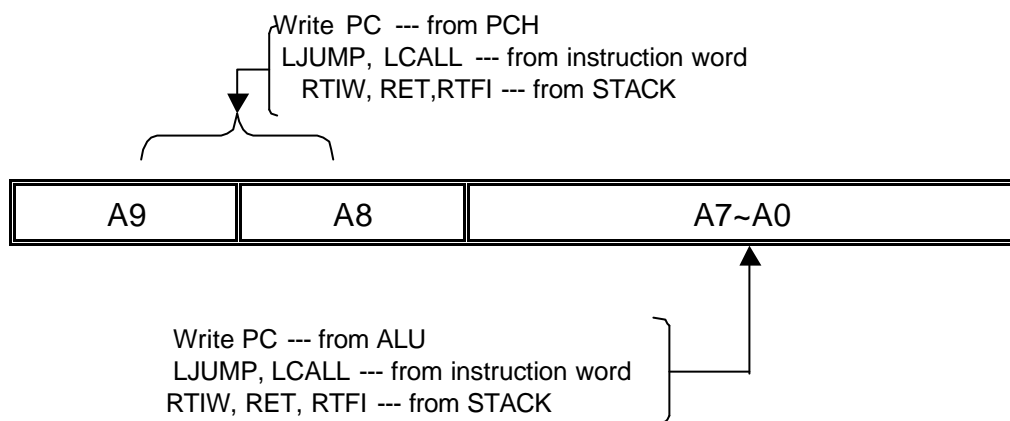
Write PC --- from PCH
LJUMP, LCALL --- from instruction word
RTIW, RET,RTFI --- from STACK

| A9 | A8 | A7~A0 |
|---|---|---|

Write PC --- from ALU
LJUMP, LCALL --- from instruction word
RTIW, RET, RTFI --- from STACK